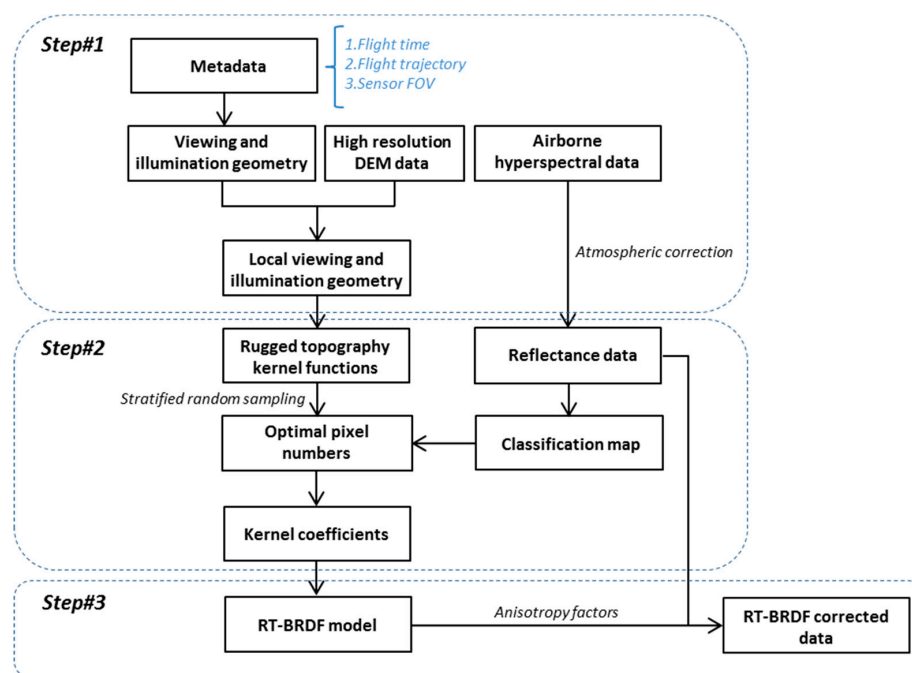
Step#1

Metadata

1.Flight time
2.Flight trajectory
3.Sensor FOV

Viewing and illumination geometry

High resolution DEM data

Airborne hyperspectral data

Local viewing and illumination geometry

Atmospheric correction

Step#2

Rugged topography kernel functions

Reflectance data

Stratified random sampling

Optimal pixel numbers

Classification map

Kernel coefficients

Step#3

RT-BRDF model

Anisotropy factors

RT-BRDF corrected data